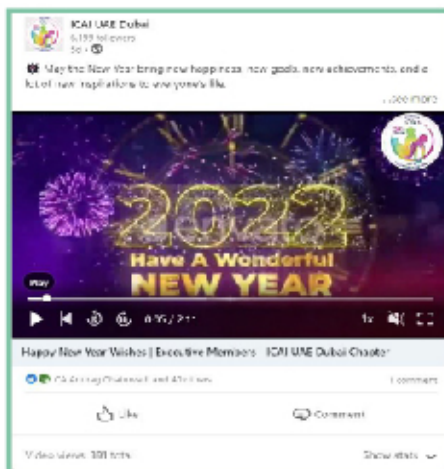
ICAI UAE Dubai
6,199 followers
5d

May the New Year bring new happiness, new goals, new achievements and a lot of new inspirations to everyone's life.
...see more

2022
Have A Wonderful
NEW YEAR

Play
0:05 / 2:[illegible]
1x

Happy New Year Wishes | Executive Members ICAI UAE Dubai Chapter

CA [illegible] and 42 others
1 comment

Like
Comment

Video views 301 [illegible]
Show stats